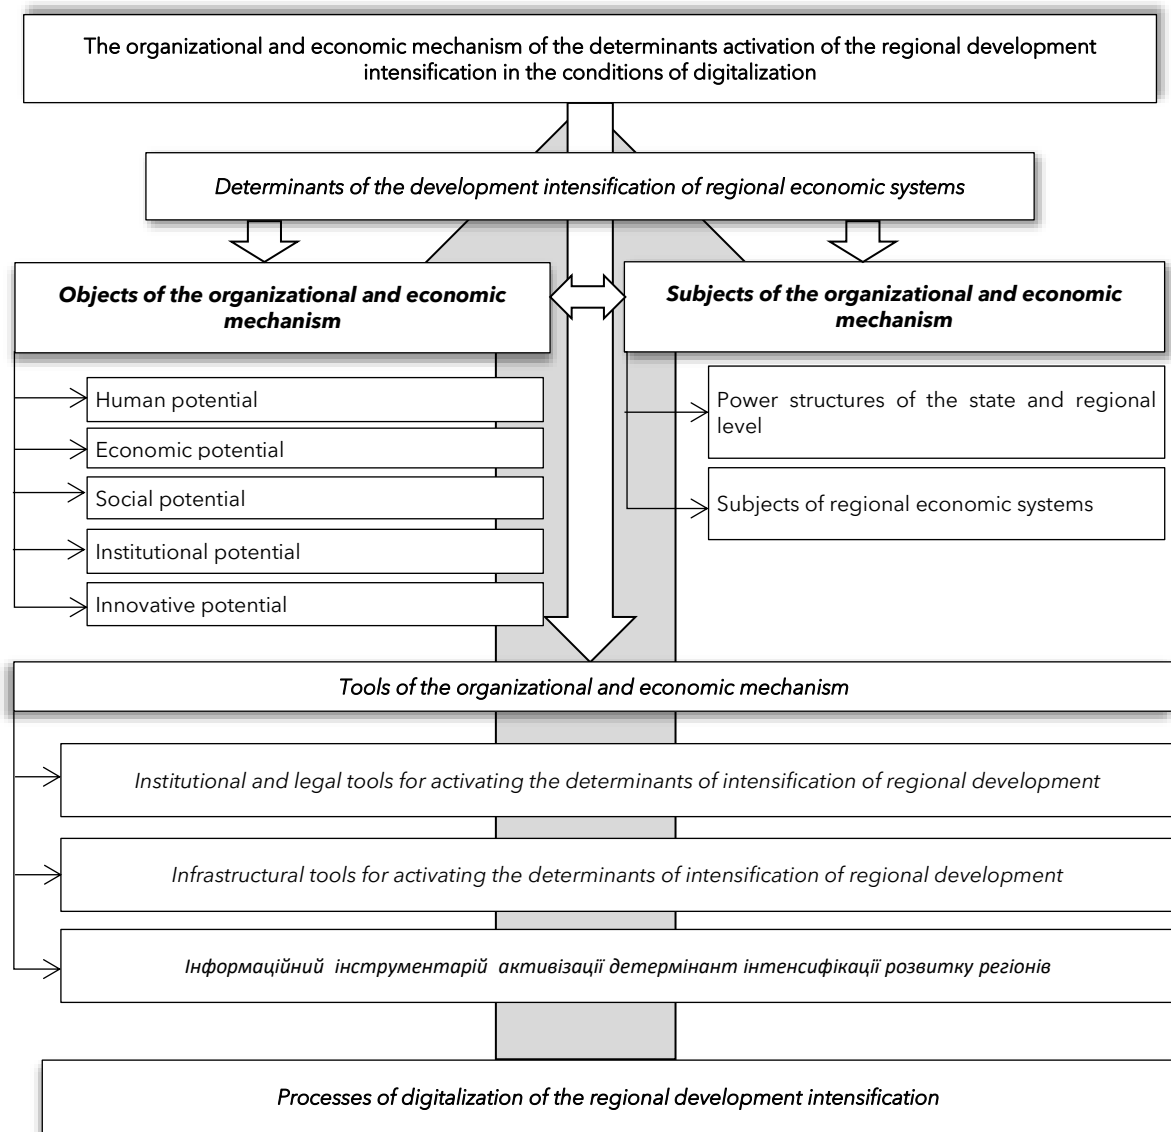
The organizational and economic mechanism of the determinants activation of the regional development intensification in the conditions of digitalization

Determinants of the development intensification of regional economic systems

Objects of the organizational and economic mechanism

Subjects of the organizational and economic mechanism

Human potential

Economic potential

Social potential

Institutional potential

Innovative potential

Power structures of the state and regional level

Subjects of regional economic systems

Tools of the organizational and economic mechanism

Institutional and legal tools for activating the determinants of intensification of regional development

Infrastructural tools for activating the determinants of intensification of regional development

Інформаційний інструментарій активізації детермінант інтенсифікації розвитку регіонів

Processes of digitalization of the regional development intensification